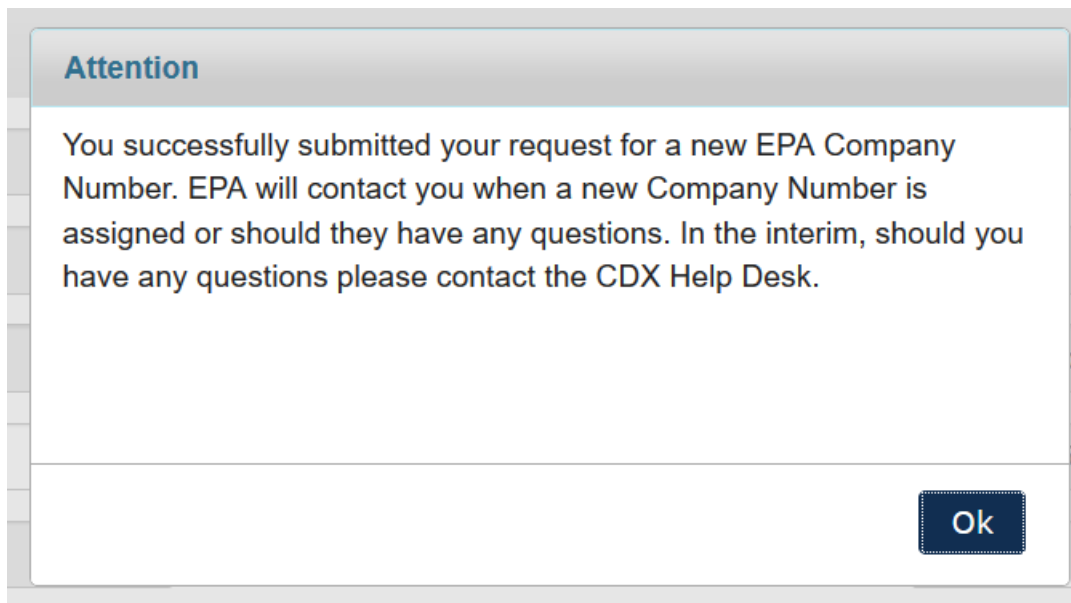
Attention

You successfully submitted your request for a new EPA Company Number. EPA will contact you when a new Company Number is assigned or should they have any questions. In the interim, should you have any questions please contact the CDX Help Desk.

Ok